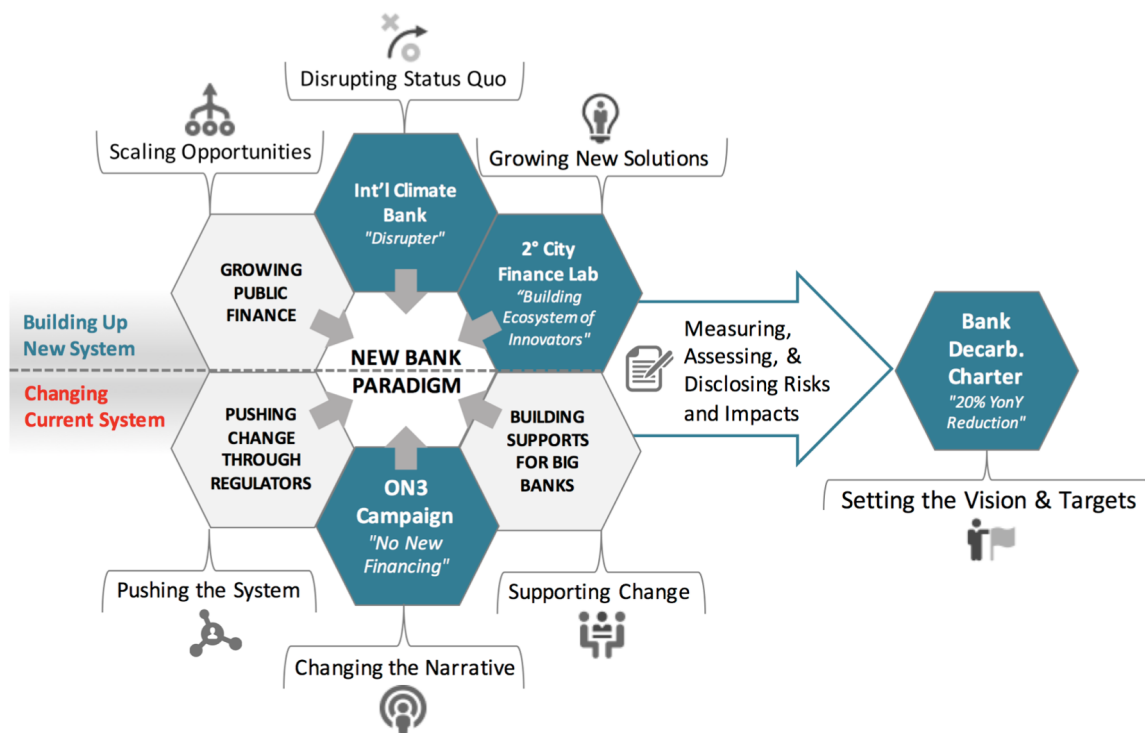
Disrupting Status Quo

Scaling Opportunities

Growing New Solutions

Int'l Climate Bank
"Disrupter"

2° City Finance Lab
"Building Ecosystem of Innovators"

GROWING PUBLIC FINANCE

Building Up New System

Changing Current System

NEW BANK PARADIGM

Measuring, Assessing, & Disclosing Risks and Impacts

Bank Decarb. Charter
"20% YonY Reduction"

PUSHING CHANGE THROUGH REGULATORS

BUILDING SUPPORTS FOR BIG BANKS

ON3 Campaign
"No New Financing"

Setting the Vision & Targets

Pushing the System

Supporting Change

Changing the Narrative